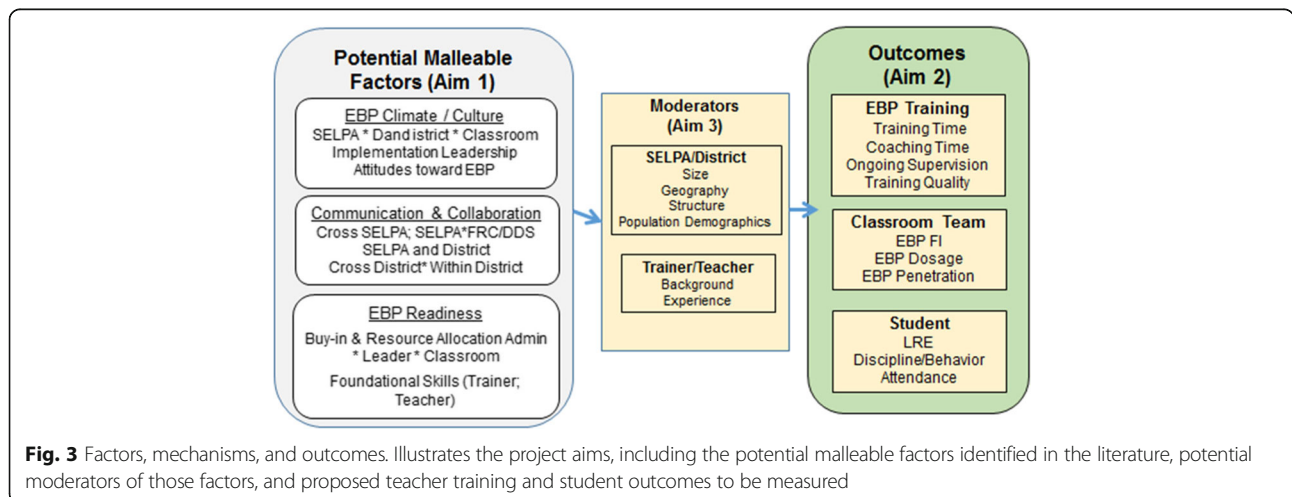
Potential Malleable Factors (Aim 1)

EBP Climate / Culture
SELPA * Dand istrict * Classroom
Implementation Leadership
Attitudes toward EBP

Communication & Collaboration
Cross SELPA; SELPA*FRC/DDS
SELPA and District
Cross District* Within District

EBP Readiness
Buy-in & Resource Allocation Admin * Leader * Classroom
Foundational Skills (Trainer; Teacher)

Moderators (Aim 3)

SELPA/District
Size
Geography
Structure
Population Demographics

Trainer/Teacher
Background
Experience

Outcomes (Aim 2)

EBP Training
Training Time
Coaching Time
Ongoing Supervision
Training Quality

Classroom Team
EBP FI
EBP Dosage
EBP Penetration

Student
LRE
Discipline/Behavior
Attendance

Fig. 3 Factors, mechanisms, and outcomes. Illustrates the project aims, including the potential malleable factors identified in the literature, potential moderators of those factors, and proposed teacher training and student outcomes to be measured